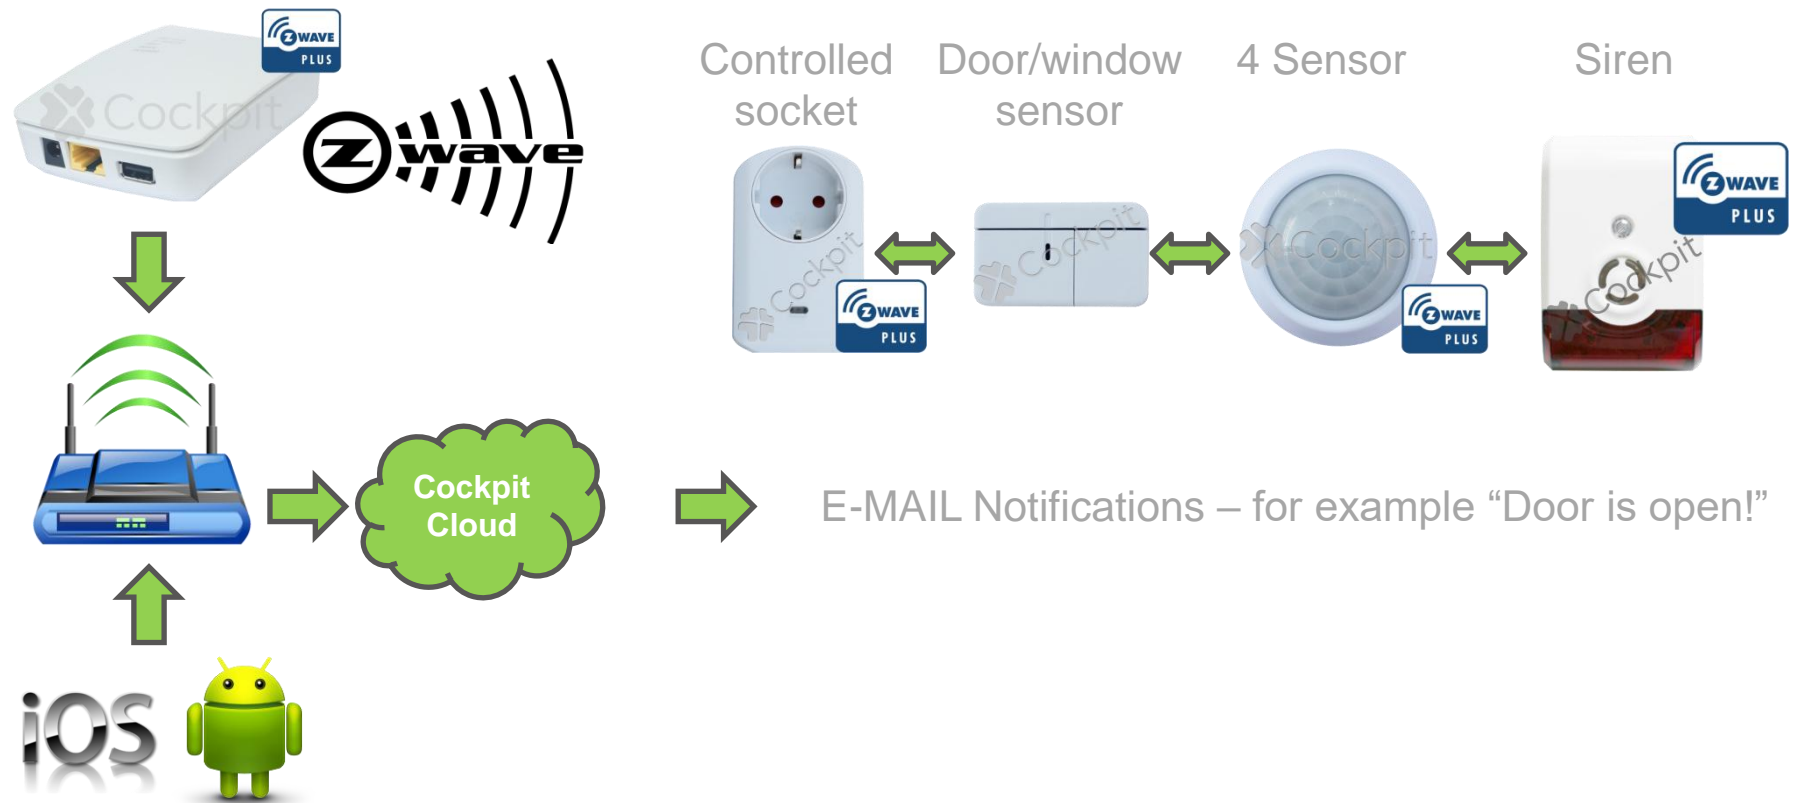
Z WAVE PLUS

Cockpit

Z wave

Controlled socket

Door/window sensor

4 Sensor

Siren

Z WAVE PLUS

Cockpit

Cockpit

Cockpit

Z WAVE PLUS

Cockpit

Z WAVE PLUS

Cockpit Cloud

E-MAIL Notifications – for example “Door is open!”

iOS